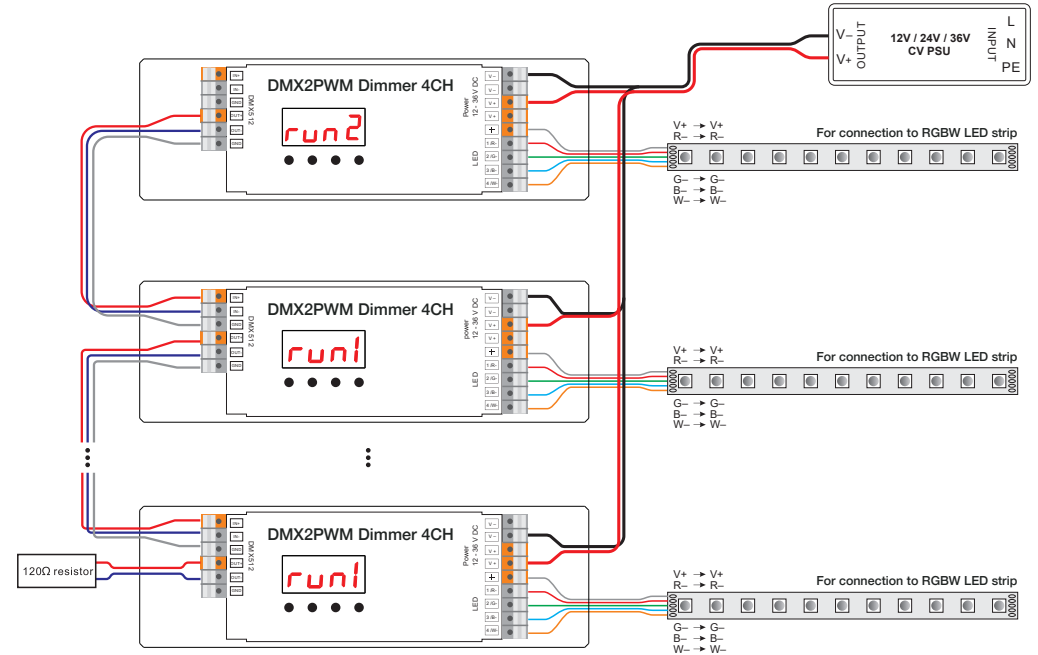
V–
V+
OUTPUT
12V / 24V / 36V
CV PSU
INPUT
L
N
PE

DMX2PWM Dimmer 4CH
run2
DMX512
Power 12-36V DC
V–
V–
V+
V+
LED
1:R–
2:G–
3:B–
4:W–
V+ → V+
R– → R–
For connection to RGBW LED strip
G– → G–
B– → B–
W– → W–

DMX2PWM Dimmer 4CH
run1
DMX512
Power 12-36V DC
V–
V–
V+
V+
LED
1:R–
2:G–
3:B–
4:W–
V+ → V+
R– → R–
For connection to RGBW LED strip
G– → G–
B– → B–
W– → W–

DMX2PWM Dimmer 4CH
run1
DMX512
Power 12-36V DC
V–
V–
V+
V+
LED
1:R–
2:G–
3:B–
4:W–
120Ω resistor
V+ → V+
R– → R–
For connection to RGBW LED strip
G– → G–
B– → B–
W– → W–